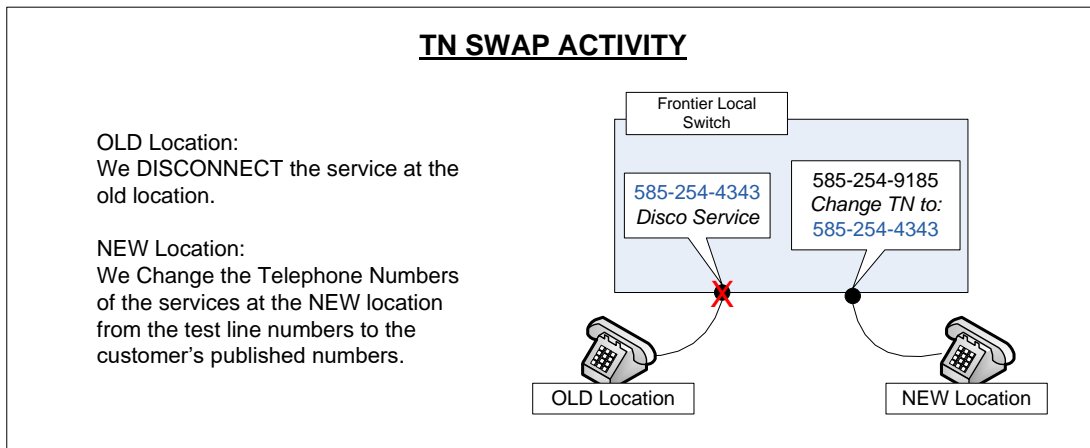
TN SWAP ACTIVITY

OLD Location:
We DISCONNECT the service at the old location.

NEW Location:
We Change the Telephone Numbers of the services at the NEW location from the test line numbers to the customer's published numbers.

Frontier Local Switch

585-254-4343
Disco Service

585-254-9185
Change TN to:
585-254-4343

OLD Location

NEW Location